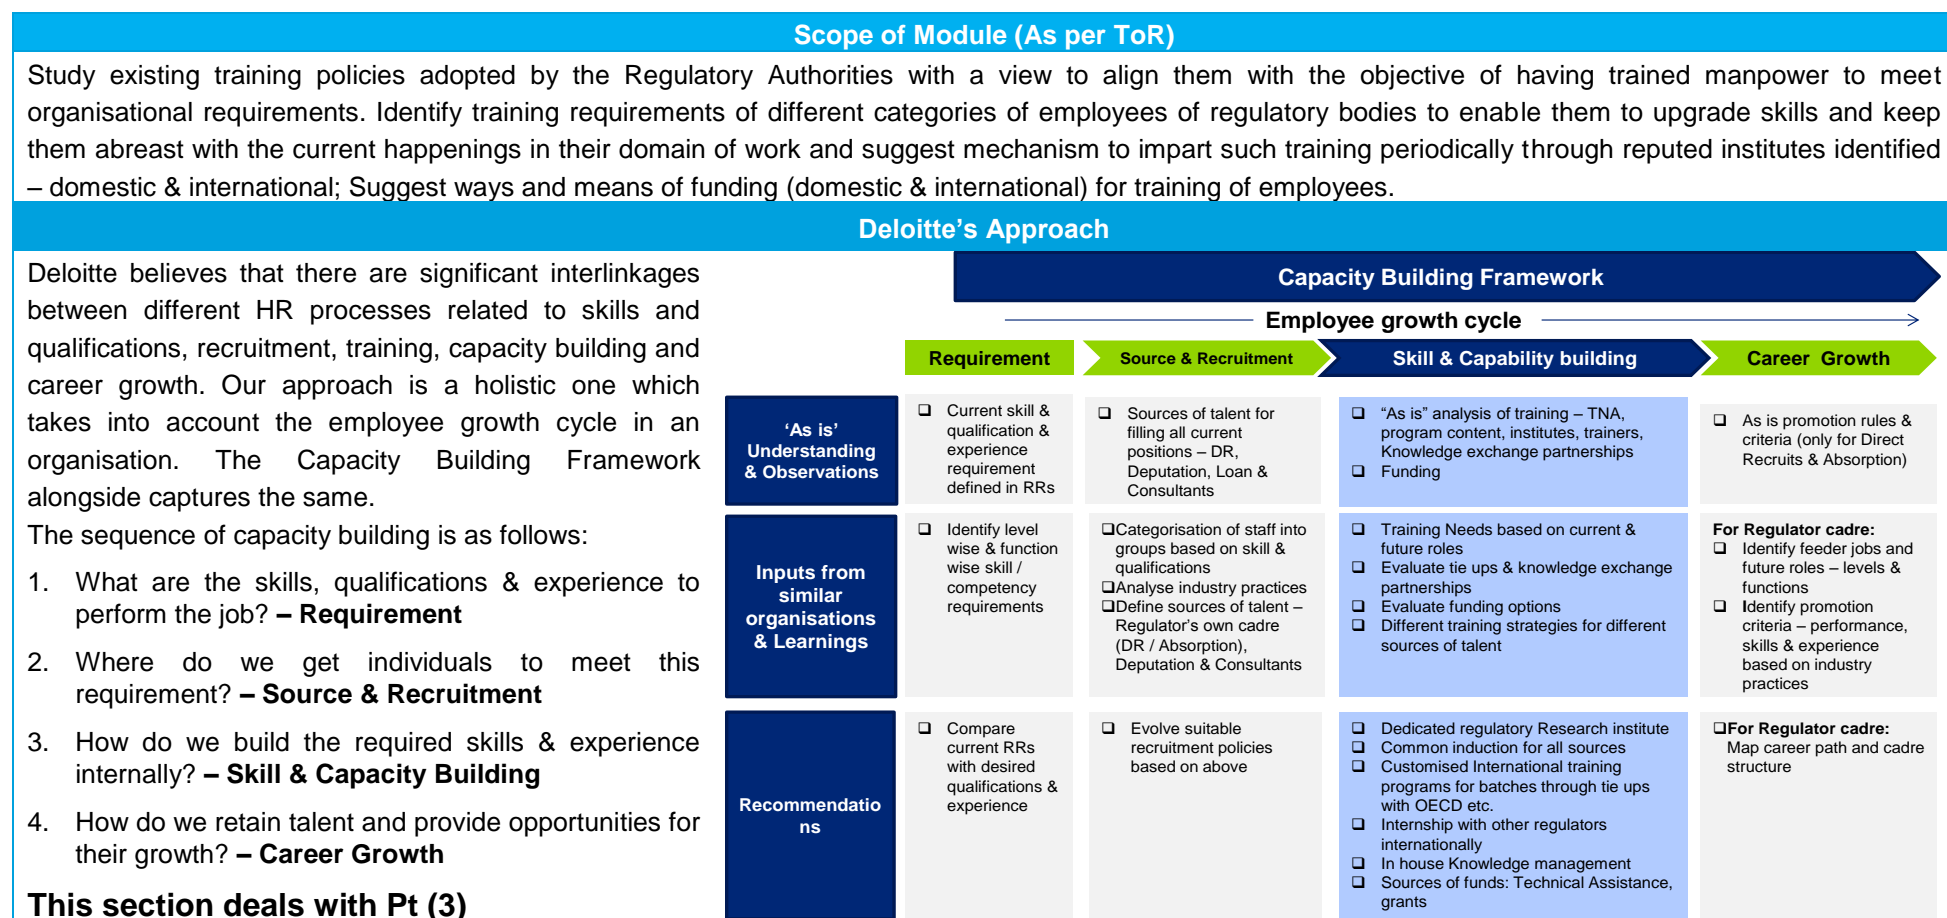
Scope of Module (As per ToR)

Study existing training policies adopted by the Regulatory Authorities with a view to align them with the objective of having trained manpower to meet organisational requirements. Identify training requirements of different categories of employees of regulatory bodies to enable them to upgrade skills and keep them abreast with the current happenings in their domain of work and suggest mechanism to impart such training periodically through reputed institutes identified – domestic & international; Suggest ways and means of funding (domestic & international) for training of employees.

Deloitte's Approach

Deloitte believes that there are significant interlinkages between different HR processes related to skills and qualifications, recruitment, training, capacity building and career growth. Our approach is a holistic one which takes into account the employee growth cycle in an organisation. The Capacity Building Framework alongside captures the same.

The sequence of capacity building is as follows:

1. What are the skills, qualifications & experience to perform the job? **– Requirement**

2. Where do we get individuals to meet this requirement? **– Source & Recruitment**

3. How do we build the required skills & experience internally? **– Skill & Capacity Building**

4. How do we retain talent and provide opportunities for their growth? **– Career Growth**

This section deals with Pt (3)

Capacity Building Framework

Employee growth cycle

| | Requirement | Source & Recruitment | Skill & Capability building | Career Growth |
|---|---|---|---|---|
| 'As is' Understanding & Observations | ❑ Current skill & qualification & experience requirement defined in RRs | ❑ Sources of talent for filling all current positions – DR, Deputation, Loan & Consultants | ❑ "As is" analysis of training – TNA, program content, institutes, trainers, Knowledge exchange partnerships ❑ Funding | ❑ As is promotion rules & criteria (only for Direct Recruits & Absorption) |
| Inputs from similar organisations & Learnings | ❑ Identify level wise & function wise skill / competency requirements | ❑Categorisation of staff into groups based on skill & qualifications ❑Analyse industry practices ❑Define sources of talent – Regulator's own cadre (DR / Absorption), Deputation & Consultants | ❑ Training Needs based on current & future roles ❑ Evaluate tie ups & knowledge exchange partnerships ❑ Evaluate funding options ❑ Different training strategies for different sources of talent | For Regulator cadre: ❑ Identify feeder jobs and future roles – levels & functions ❑ Identify promotion criteria – performance, skills & experience based on industry practices |
| Recommendatio ns | ❑ Compare current RRs with desired qualifications & experience | ❑ Evolve suitable recruitment policies based on above | ❑ Dedicated regulatory Research institute ❑ Common induction for all sources ❑ Customised International training programs for batches through tie ups with OECD etc. ❑ Internship with other regulators internationally ❑ In house Knowledge management ❑ Sources of funds: Technical Assistance, grants | ❑For Regulator cadre: Map career path and cadre structure |